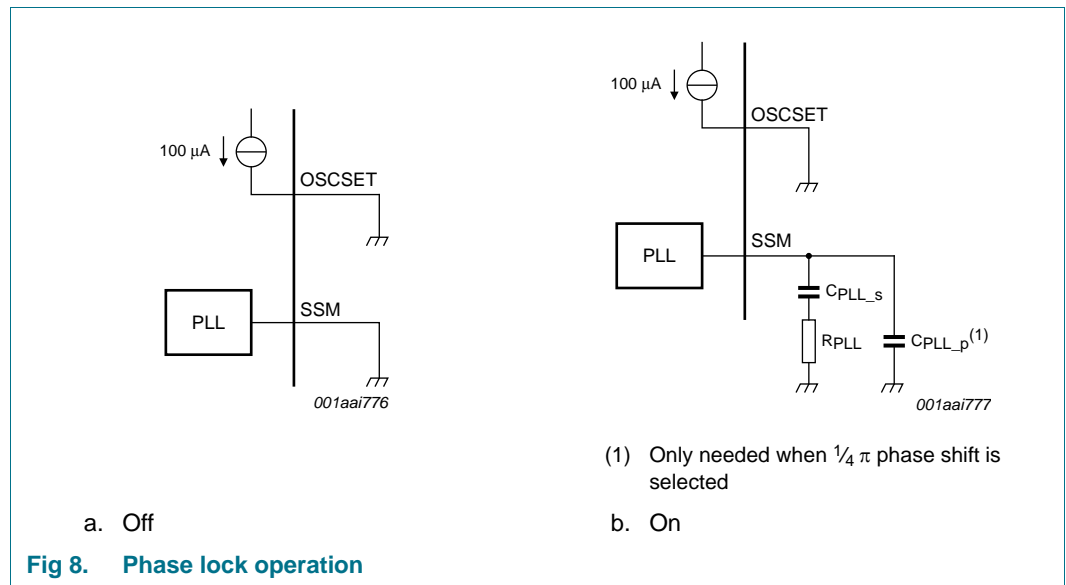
100 µA

OSCSET

PLL

SSM

001aai776

a. Off

100 µA

OSCSET

PLL

SSM

$C_{PLL\_s}$

$R_{PLL}$

$C_{PLL\_p}^{(1)}$

001aai777

(1) Only needed when $\frac{1}{4}\pi$ phase shift is selected

b. On

Fig 8. Phase lock operation